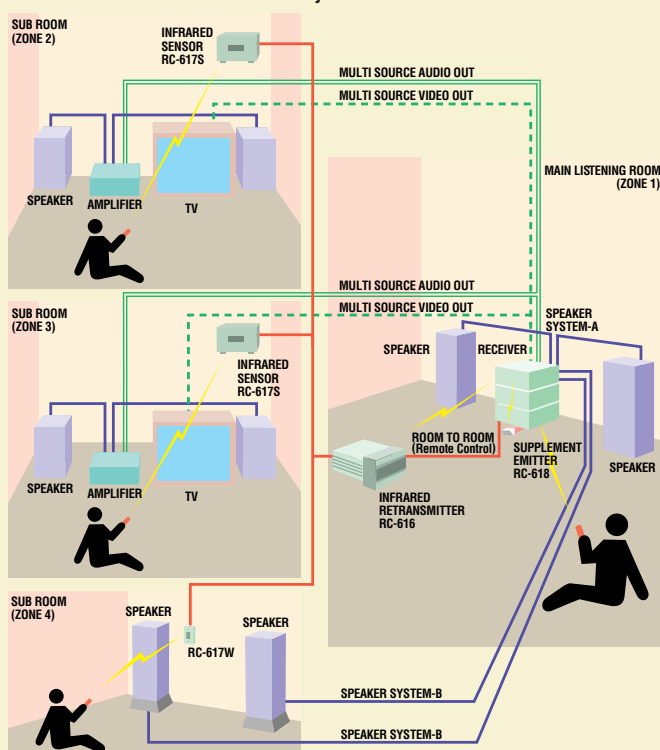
SUB ROOM
(ZONE 2)

INFRARED
SENSOR
RC-617S

MULTI SOURCE AUDIO OUT

MULTI SOURCE VIDEO OUT

SPEAKER

AMPLIFIER

TV

MAIN LISTENING ROOM
(ZONE 1)

MULTI SOURCE AUDIO OUT

MULTI SOURCE VIDEO OUT

SUB ROOM
(ZONE 3)

INFRARED
SENSOR
RC-617S

SPEAKER
SYSTEM-A

SPEAKER

RECEIVER

SPEAKER

AMPLIFIER

TV

ROOM TO ROOM
(Remote Control)

SUPPLEMENT
EMITTER
RC-618

SPEAKER

INFRARED
RETRANSMITTER
RC-616

SUB ROOM
(ZONE 4)

SPEAKER

SPEAKER

RC-617W

SPEAKER SYSTEM-B

SPEAKER SYSTEM-B